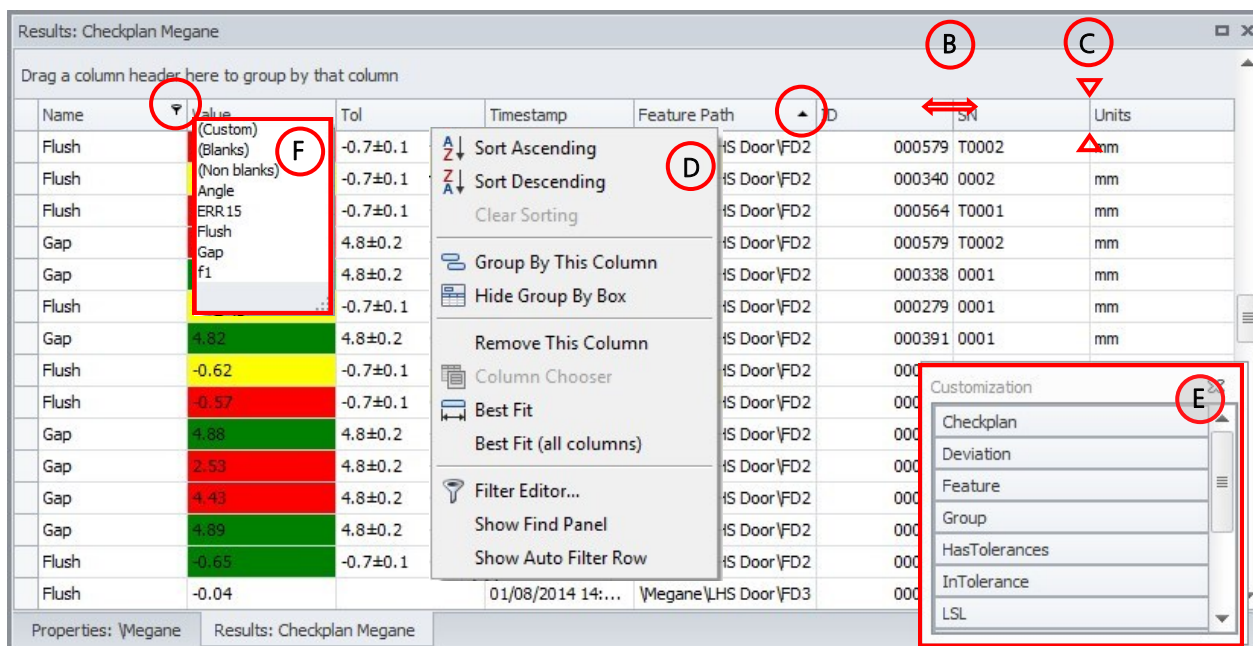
Results: Checkplan Megane

Drag a column header here to group by that column

B

C

| Name | Value | Tol | Timestamp | Feature Path | ID | SN | Units |
|---|---|---|---|---|---|---|---|
| Flush | | -0.7±0.1 | | HS Door\FD2 | 000579 | T0002 | mm |
| Flush | | -0.7±0.1 | | HS Door\FD2 | 000340 | 0002 | mm |
| Flush | | -0.7±0.1 | | HS Door\FD2 | 000564 | T0001 | mm |
| Gap | | 4.8±0.2 | | HS Door\FD2 | 000579 | T0002 | mm |
| Gap | | 4.8±0.2 | | HS Door\FD2 | 000338 | 0001 | mm |
| Flush | | -0.7±0.1 | | HS Door\FD2 | 000279 | 0001 | mm |
| Gap | 4.82 | 4.8±0.2 | | HS Door\FD2 | 000391 | 0001 | mm |
| Flush | -0.62 | -0.7±0.1 | | HS Door\FD2 | 000 | | |
| Flush | -0.57 | -0.7±0.1 | | HS Door\FD2 | 000 | | |
| Gap | 4.88 | 4.8±0.2 | | HS Door\FD2 | 000 | | |
| Gap | 2.53 | 4.8±0.2 | | HS Door\FD2 | 000 | | |
| Gap | 4.43 | 4.8±0.2 | | HS Door\FD2 | 000 | | |
| Gap | 4.89 | 4.8±0.2 | | HS Door\FD2 | 000 | | |
| Flush | -0.65 | -0.7±0.1 | | HS Door\FD2 | 000 | | |
| Flush | -0.04 | | 01/08/2014 14:... | \Megane\LHS Door\FD3 | 000 | | |

F
(Custom)
(Blanks)
(Non blanks)
Angle
ERR15
Flush
Gap
f1

D
Sort Ascending
Sort Descending
Clear Sorting
Group By This Column
Hide Group By Box
Remove This Column
Column Chooser
Best Fit
Best Fit (all columns)
Filter Editor...
Show Find Panel
Show Auto Filter Row

E
Customization
Checkplan
Deviation
Feature
Group
HasTolerances
InTolerance
LSL

Properties: \Megane
Results: Checkplan Megane